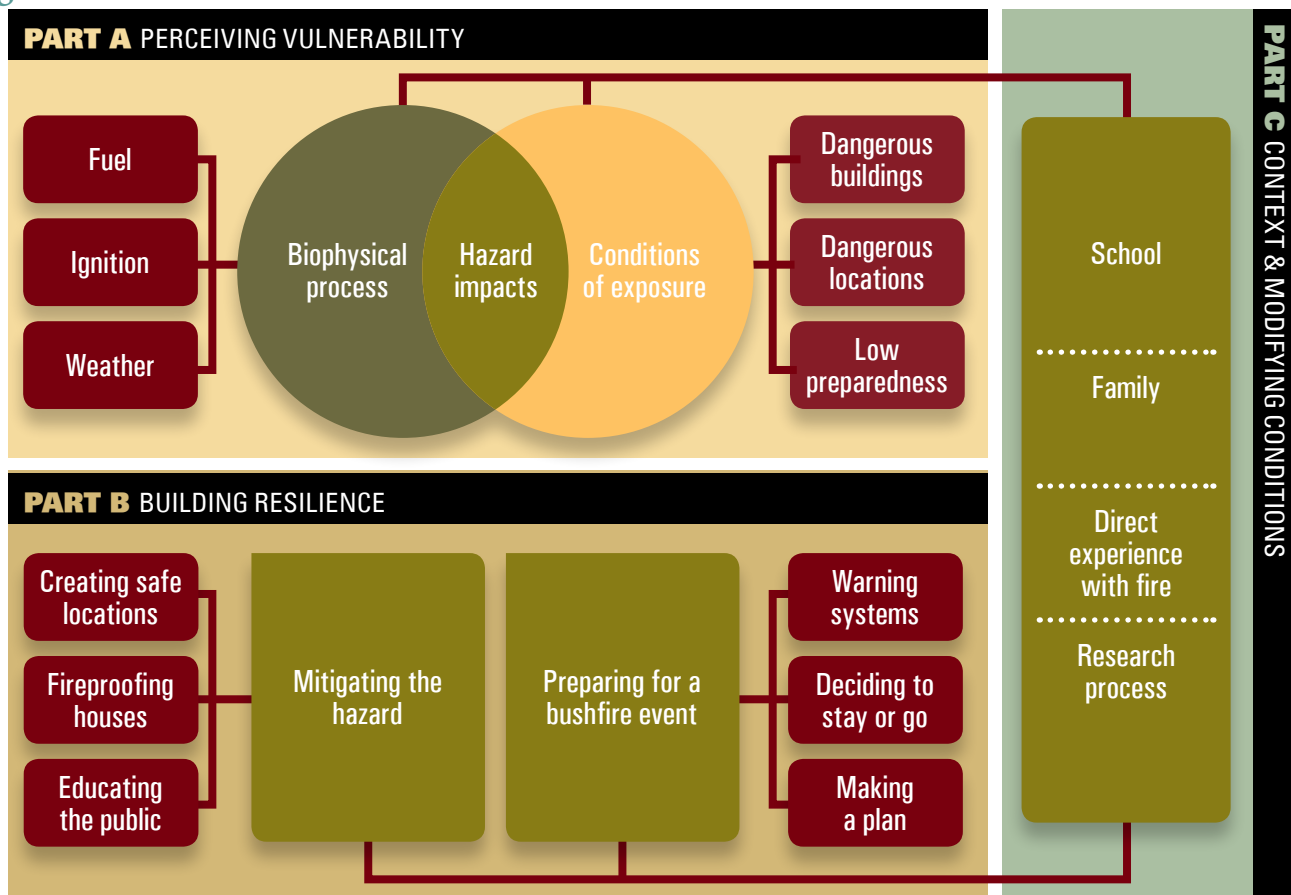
PART A PERCEIVING VULNERABILITY

Fuel

Ignition

Weather

Biophysical process

Hazard impacts

Conditions of exposure

Dangerous buildings

Dangerous locations

Low preparedness

PART B BUILDING RESILIENCE

Creating safe locations

Fireproofing houses

Educating the public

Mitigating the hazard

Preparing for a bushfire event

Warning systems

Deciding to stay or go

Making a plan

School

Family

Direct experience with fire

Research process

PART C CONTEXT & MODIFYING CONDITIONS